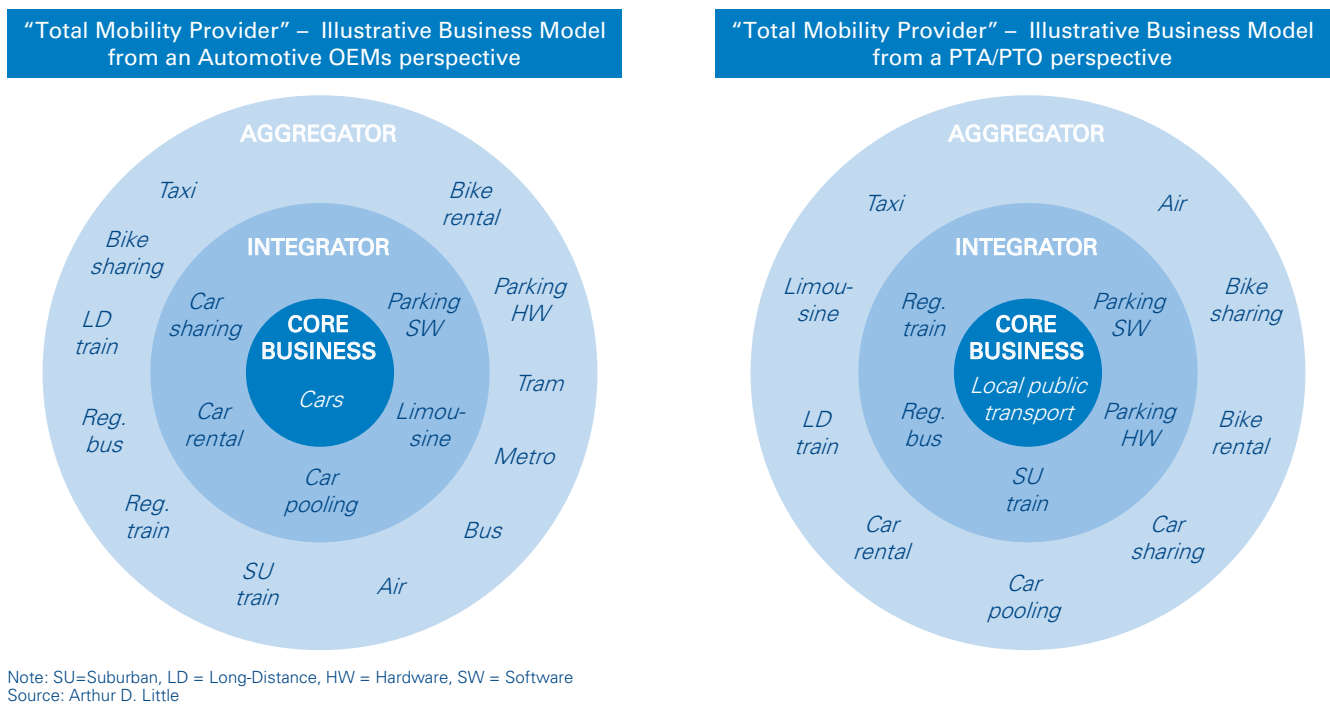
"Total Mobility Provider" – Illustrative Business Model from an Automotive OEMs perspective

AGGREGATOR

Taxi

Bike rental

Bike sharing

Parking HW

LD train

Tram

Reg. bus

Metro

Reg. train

Bus

SU train

Air

INTEGRATOR

Car sharing

Parking SW

Car rental

Limousine

Car pooling

CORE BUSINESS

Cars

"Total Mobility Provider" – Illustrative Business Model from a PTA/PTO perspective

AGGREGATOR

Taxi

Air

Limousine

Bike sharing

LD train

Bike rental

Car rental

Car sharing

Car pooling

INTEGRATOR

Reg. train

Parking SW

Reg. bus

Parking HW

SU train

CORE BUSINESS

Local public transport

Note: SU=Suburban, LD = Long-Distance, HW = Hardware, SW = Software
Source: Arthur D. Little